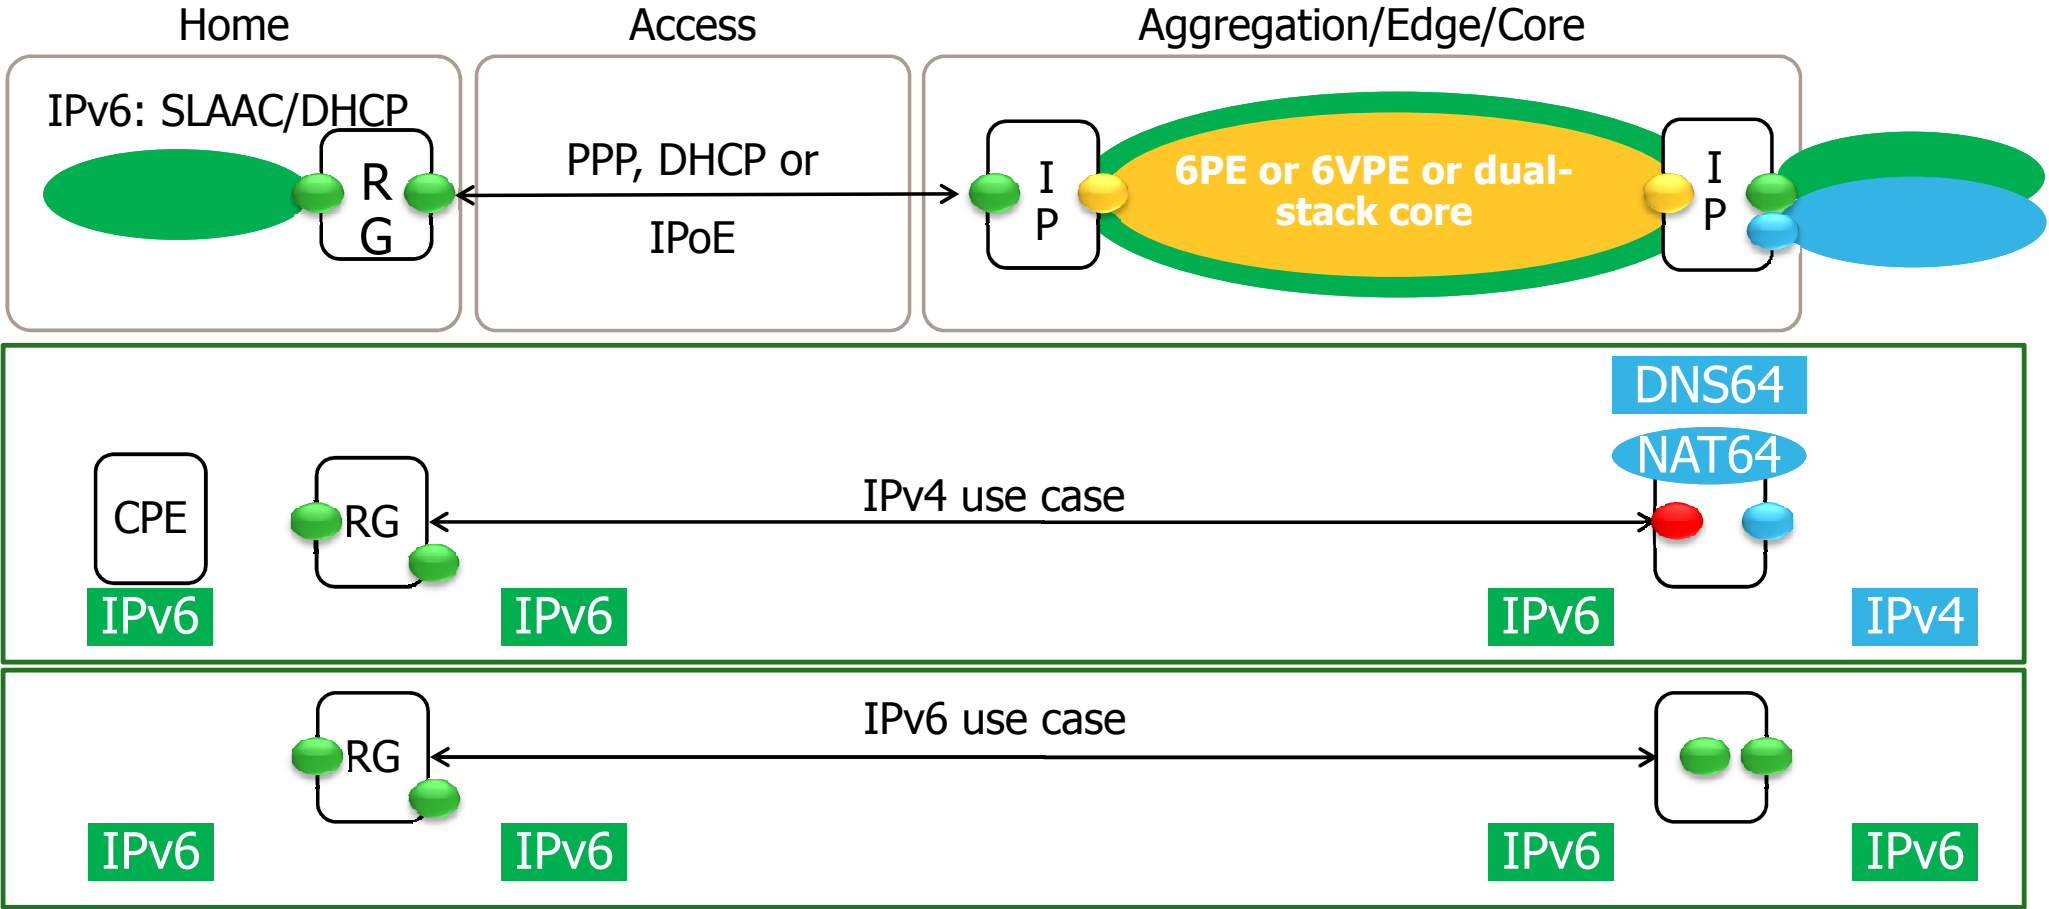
Home

Access

Aggregation/Edge/Core

IPv6: SLAAC/DHCP

R G

PPP, DHCP or IPoE

I P

6PE or 6VPE or dual-stack core

I P

DNS64

NAT64

CPE

RG

IPv4 use case

IPv6

IPv6

IPv6

IPv4

RG

IPv6 use case

IPv6

IPv6

IPv6

IPv6